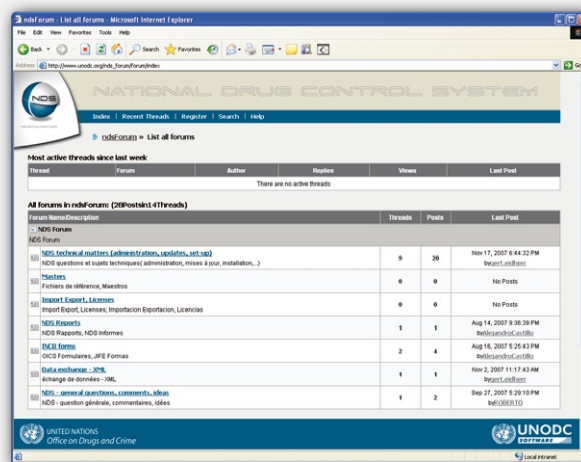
ndsForum - List all forums - Microsoft Internet Explorer

File Edit View Favorites Tools Help

Back Search Favorites

Address http://www.unodc.org/nds_forum/forum/index

Go

NDS

NATIONAL DRUG CONTROL SYSTEM

Index | Recent Threads | Register | Search | Help

ndsForum » List all forums

Most active threads since last week

| Thread | Forum | Author | Replies | Views | Last Post |
|---|---|---|---|---|---|
| There are no active threads | | | | | |

All forums in ndsForum: (28Postsin14Threads)

| Forum Name/Description | Threads | Posts | Last Post |
|---|---|---|---|
| NDS Forum<br>NDS Forum | | | |
| NDS technical matters (administration, updates, set-up)<br>NDS questions et sujets techniques( administration, mises à jour, installation,..) | 9 | 20 | Nov 17, 2007 6:44:32 PM<br>bygert.eidherr |
| Masters<br>Fichiers de référence, Maestros | 0 | 0 | No Posts |
| Import Export, Licenses<br>Import Export, Licenses; Importacion Exportacion, Licencias | 0 | 0 | No Posts |
| NDS Reports<br>NDS Rapports, NDS Informes | 1 | 1 | Aug 14, 2007 9:36:39 PM<br>byAlejandroCastillo |
| INCB forms<br>OICS Formulaires, JIFE Formas | 2 | 4 | Aug 16, 2007 5:25:43 PM<br>byAlejandroCastillo |
| Data exchange - XML<br>échange de données - XML | 1 | 1 | Nov 2, 2007 11:17:43 AM<br>bygert.eidherr |
| NDS - general questions, comments, ideas<br>NDS - question générale, commentaires, idées | 1 | 2 | Sep 27, 2007 5:29:10 PM<br>byROBERTO |

UNITED NATIONS
Office on Drugs and Crime

UNODC
SOFTWARE

Local intranet